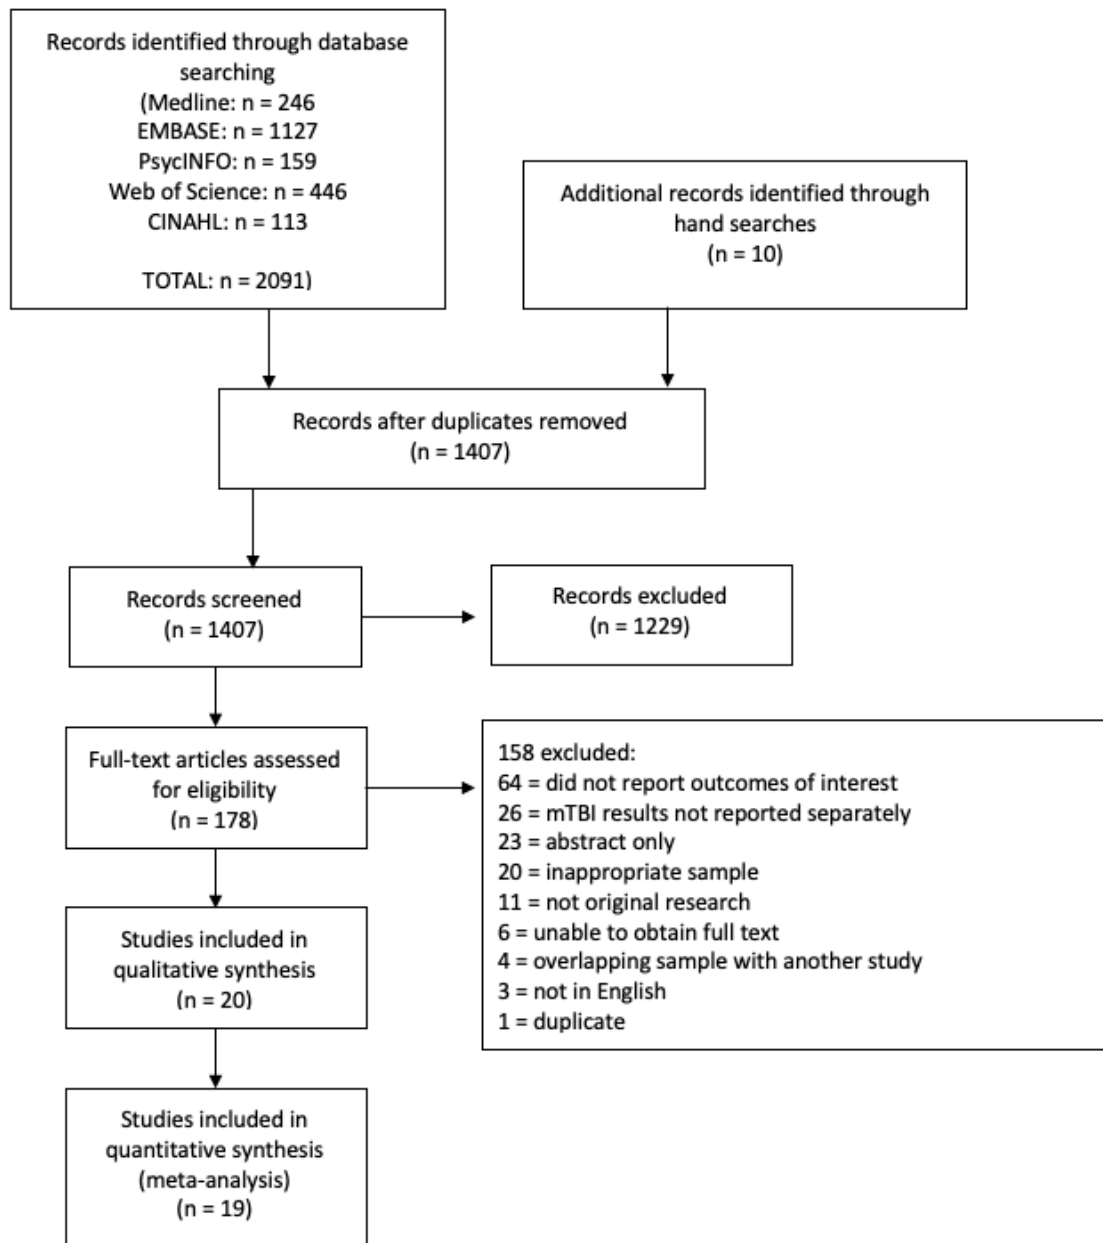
Records identified through database searching
(Medline: n = 246
EMBASE: n = 1127
PsycINFO: n = 159
Web of Science: n = 446
CINAHL: n = 113

TOTAL: n = 2091)

Additional records identified through hand searches
(n = 10)

Records after duplicates removed
(n = 1407)

Records screened
(n = 1407)

Records excluded
(n = 1229)

Full-text articles assessed for eligibility
(n = 178)

158 excluded:
64 = did not report outcomes of interest
26 = mTBI results not reported separately
23 = abstract only
20 = inappropriate sample
11 = not original research
6 = unable to obtain full text
4 = overlapping sample with another study
3 = not in English
1 = duplicate

Studies included in qualitative synthesis
(n = 20)

Studies included in quantitative synthesis
(meta-analysis)
(n = 19)